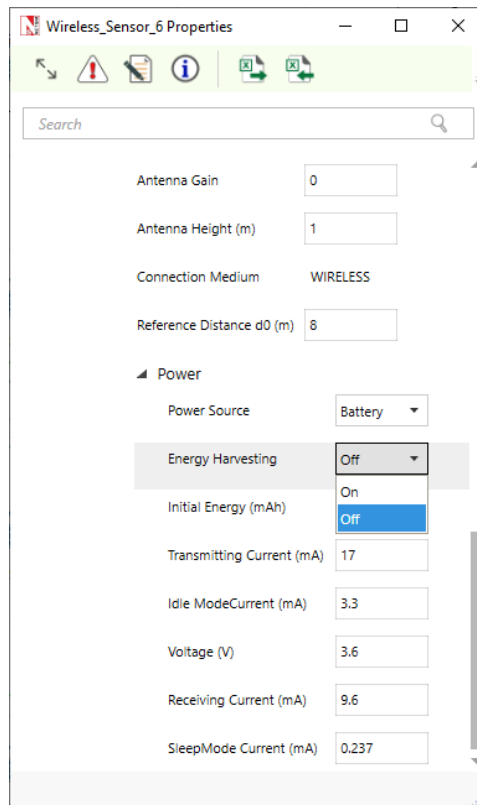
Wireless_Sensor_6 Properties

Search

Antenna Gain 0

Antenna Height (m) 1

Connection Medium WIRELESS

Reference Distance d0 (m) 8

Power

Power Source Battery

Energy Harvesting Off

On

Off

Initial Energy (mAh)

Transmitting Current (mA) 17

Idle ModeCurrent (mA) 3.3

Voltage (V) 3.6

Receiving Current (mA) 9.6

SleepMode Current (mA) 0.237